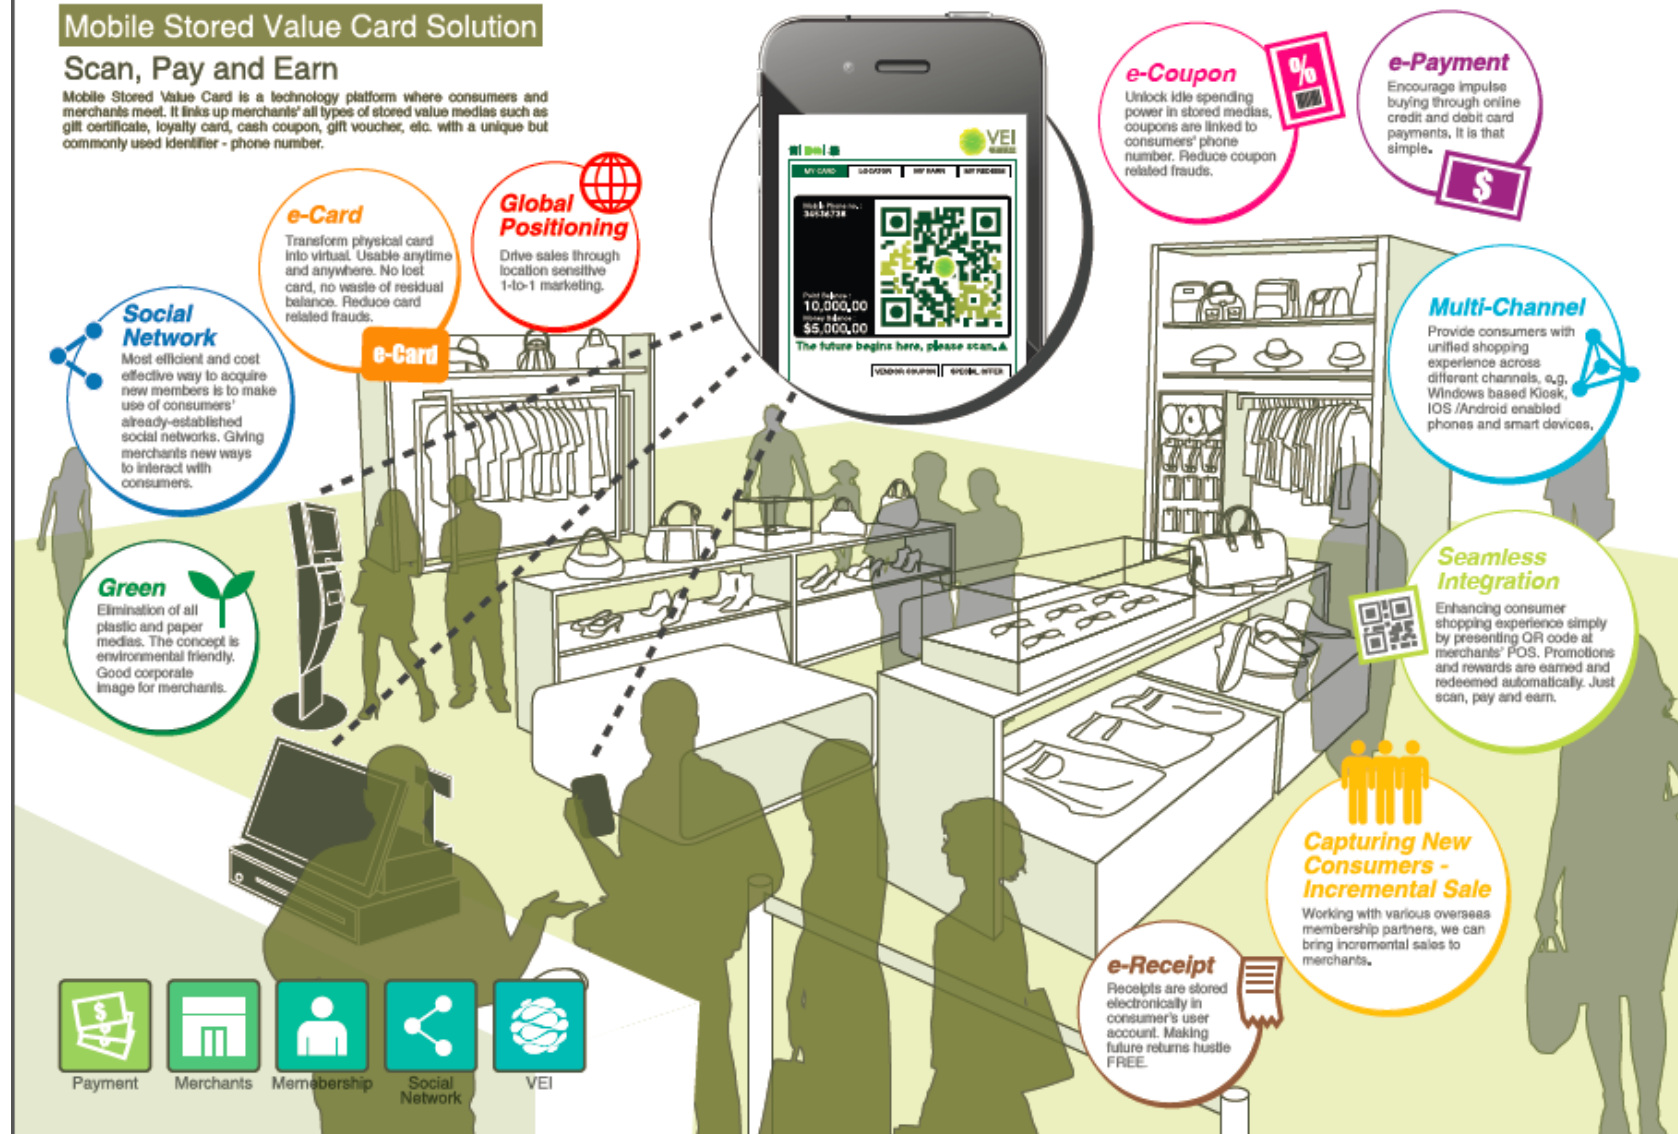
Mobile Stored Value Card Solution

Scan, Pay and Earn

Mobile Stored Value Card is a technology platform where consumers and merchants meet. It links up merchants' all types of stored value medias such as gift certificate, loyalty card, cash coupon, gift voucher, etc. with a unique but commonly used identifier - phone number.

e-Card
Transform physical card into virtual. Usable anytime and anywhere. No lost card, no waste of residual balance. Reduce card related frauds.

e-Card

Global Positioning
Drive sales through location sensitive 1-to-1 marketing.

Social Network
Most efficient and cost effective way to acquire new members is to make use of consumers' already-established social networks. Giving merchants new ways to interact with consumers.

Green
Elimination of all plastic and paper medias. The concept is environmental friendly. Good corporate image for merchants.

VEI
MY CARD | LOCATION | MY EARN | MY REDEEM
Point Balance: 10,000.00
Money Balance: $5,000.00
The future begins here, please scan.
VENDOR COUPON | SPECIAL OFFER

e-Coupon
Unlock idle spending power in stored medias, coupons are linked to consumers' phone number. Reduce coupon related frauds.

e-Payment
Encourage impulse buying through online credit and debit card payments. It is that simple.

Multi-Channel
Provide consumers with unified shopping experience across different channels, e.g. Windows based Kiosk, IOS /Android enabled phones and smart devices.

Seamless Integration
Enhancing consumer shopping experience simply by presenting QR code at merchants' POS. Promotions and rewards are earned and redeemed automatically. Just scan, pay and earn.

Capturing New Consumers - Incremental Sale
Working with various overseas membership partners, we can bring incremental sales to merchants.

e-Receipt
Receipts are stored electronically in consumer's user account. Making future returns hustle FREE.

Payment
Merchants
Memebership
Social Network
VEI